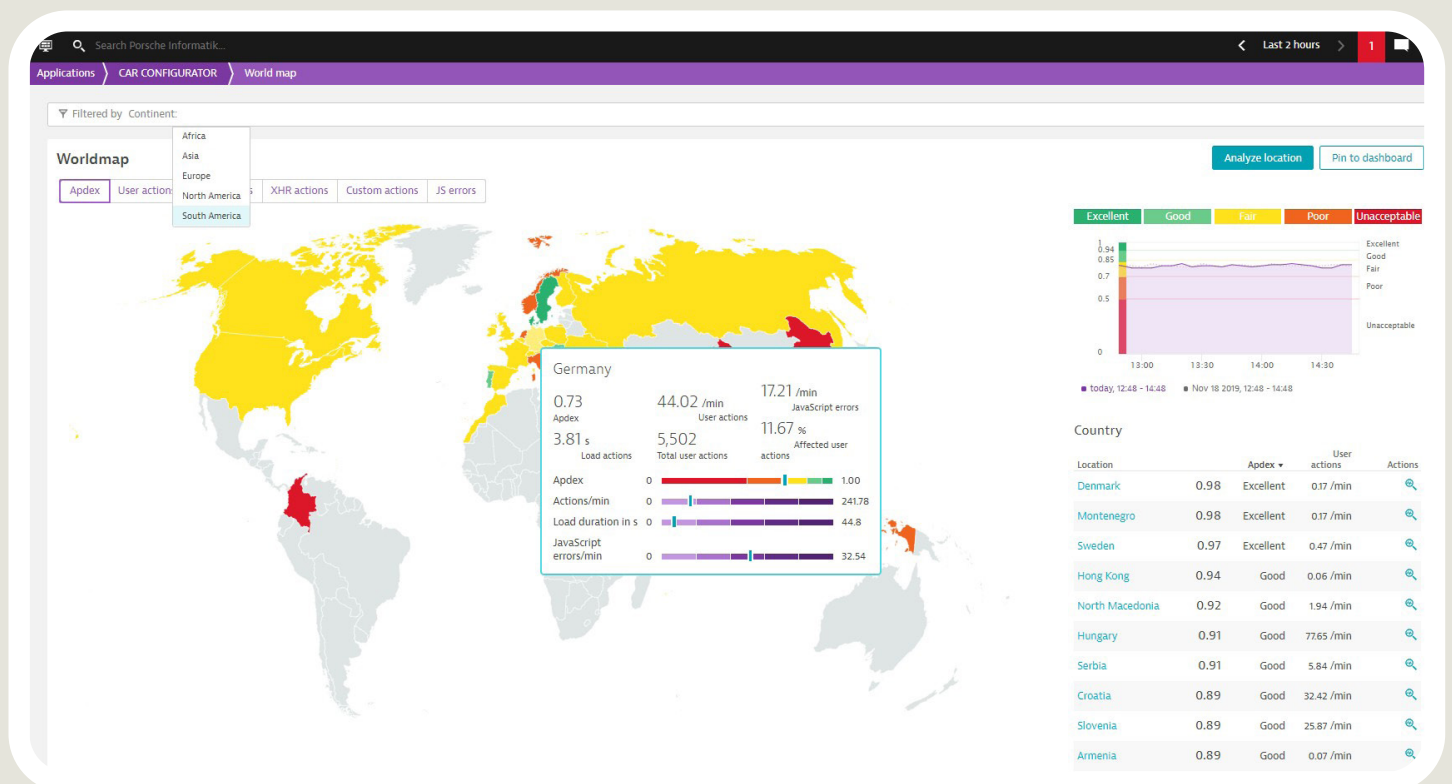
Search Porsche Informatik...

Last 2 hours

1

Applications CAR CONFIGURATOR World map

Filtered by Continent:

Africa
Asia
Europe
North America
South America

Worldmap

Apdex User actions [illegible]s XHR actions Custom actions JS errors

Analyze location Pin to dashboard

Excellent Good Fair Poor Unacceptable

1
0.94
0.85
0.7
0.5
0

Excellent
Good
Fair
Poor
Unacceptable

13:00 13:30 14:00 14:30

today, 12:48 - 14:48 Nov 18 2019, 12:48 - 14:48

Germany

0.73
Apdex

44.02 /min
User actions

17.21 /min
JavaScript errors

3.81 s
Load actions

5,502
Total user actions

11.67 %
Affected user actions

| | | | |
|---|---|---|---|
| Apdex | 0 | | 1.00 |
| Actions/min | 0 | | 241.78 |
| Load duration in s | 0 | | 44.8 |
| JavaScript errors/min | 0 | | 32.54 |

Country

| Location | | Apdex ▾ | User actions | Actions |
|---|---|---|---|---|
| Denmark | 0.98 | Excellent | 0.17 /min | |
| Montenegro | 0.98 | Excellent | 0.17 /min | |
| Sweden | 0.97 | Excellent | 0.47 /min | |
| Hong Kong | 0.94 | Good | 0.06 /min | |
| North Macedonia | 0.92 | Good | 1.94 /min | |
| Hungary | 0.91 | Good | 77.65 /min | |
| Serbia | 0.91 | Good | 5.84 /min | |
| Croatia | 0.89 | Good | 32.42 /min | |
| Slovenia | 0.89 | Good | 25.87 /min | |
| Armenia | 0.89 | Good | 0.07 /min | |